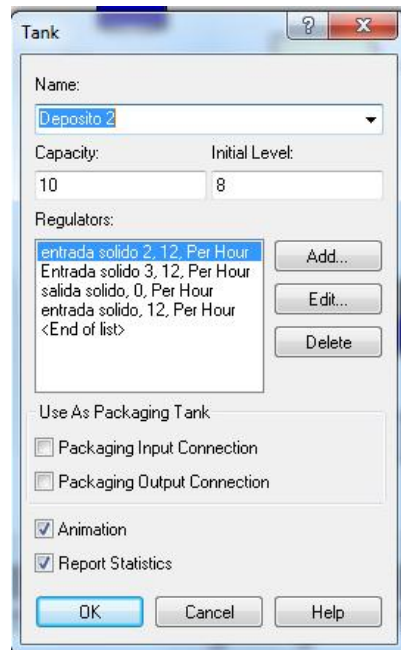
Tank

?

X

Name:

Deposito 2

Capacity:

Initial Level:

10

8

Regulators:

entrada solido 2, 12, Per Hour
Entrada solido 3, 12, Per Hour
salida solido, 0, Per Hour
entrada solido, 12, Per Hour
<End of list>

Add...

Edit...

Delete

Use As Packaging Tank

Packaging Input Connection

Packaging Output Connection

Animation

Report Statistics

OK

Cancel

Help